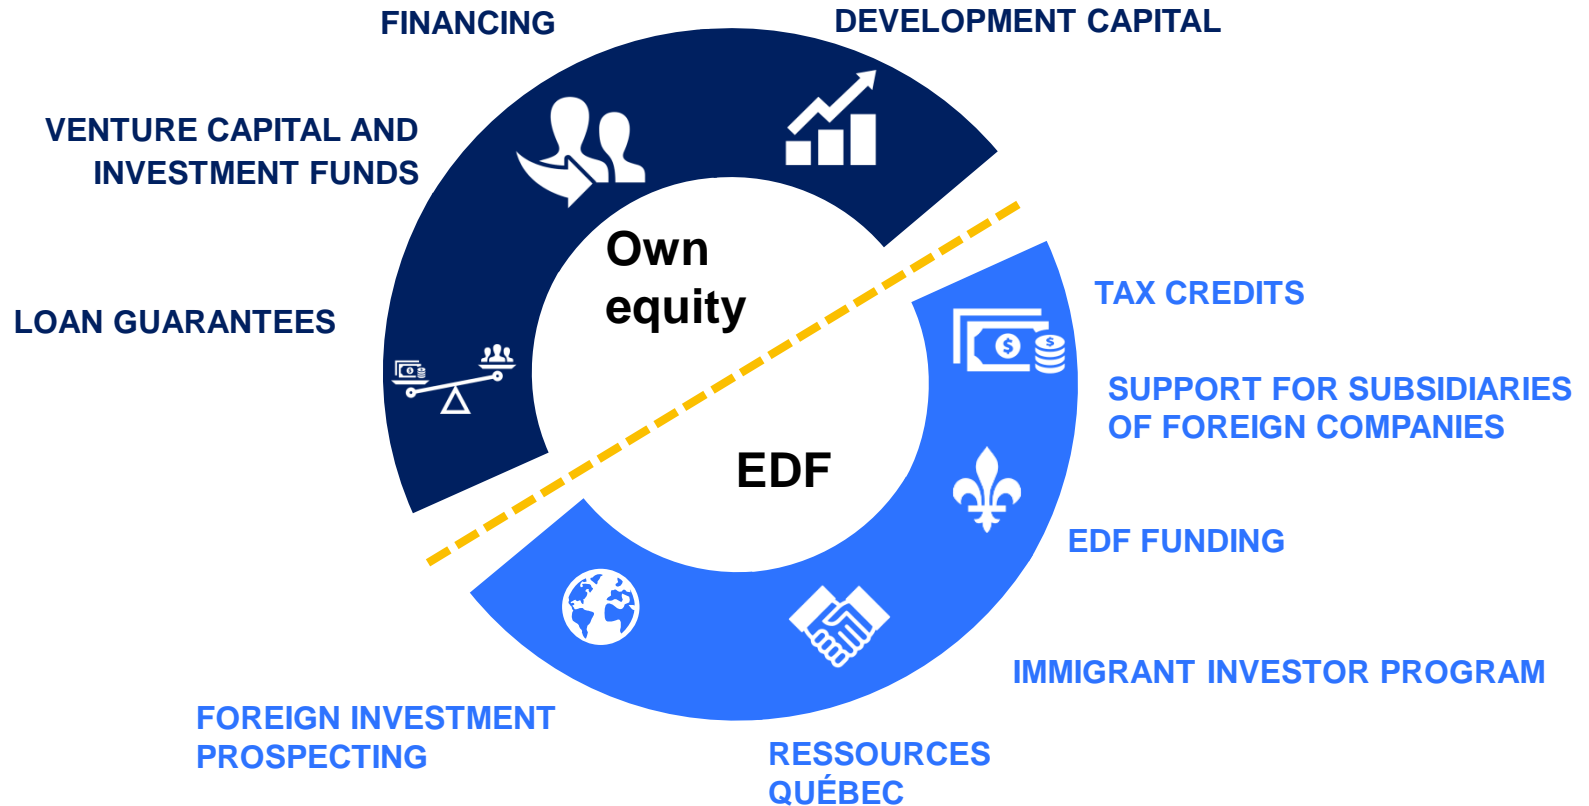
FINANCING

DEVELOPMENT CAPITAL

VENTURE CAPITAL AND INVESTMENT FUNDS

Own equity

LOAN GUARANTEES

TAX CREDITS

SUPPORT FOR SUBSIDIARIES OF FOREIGN COMPANIES

EDF

EDF FUNDING

IMMIGRANT INVESTOR PROGRAM

FOREIGN INVESTMENT PROSPECTING

RESSOURCES QUÉBEC